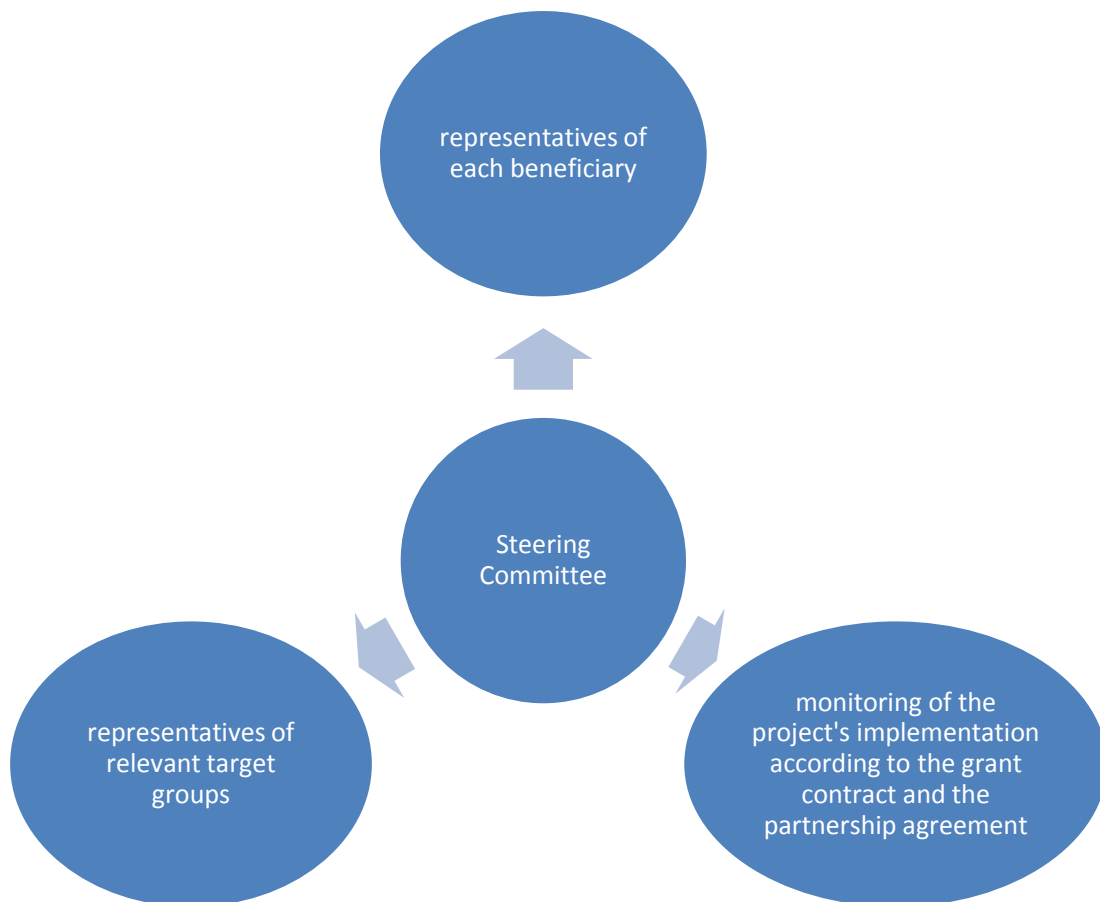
representatives of each beneficiary

Steering Committee

representatives of relevant target groups

monitoring of the project's implementation according to the grant contract and the partnership agreement